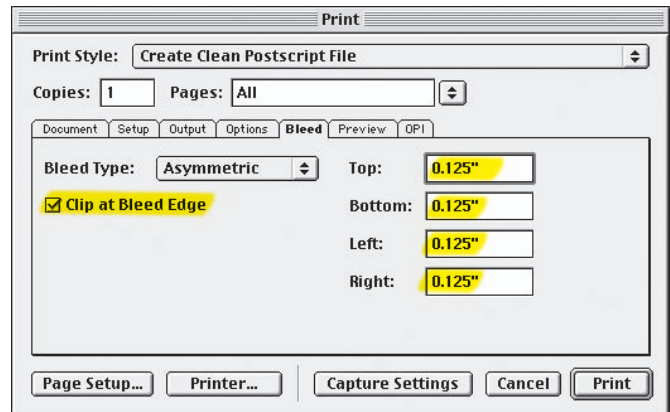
Print

Print Style: Create Clean Postscript File

Copies: 1 Pages: All

Document | Setup | Output | Options | Bleed | Preview | OPI

Bleed Type: Asymmetric

☑ Clip at Bleed Edge

Top: 0.125"

Bottom: 0.125"

Left: 0.125"

Right: 0.125"

Page Setup... Printer... Capture Settings Cancel Print